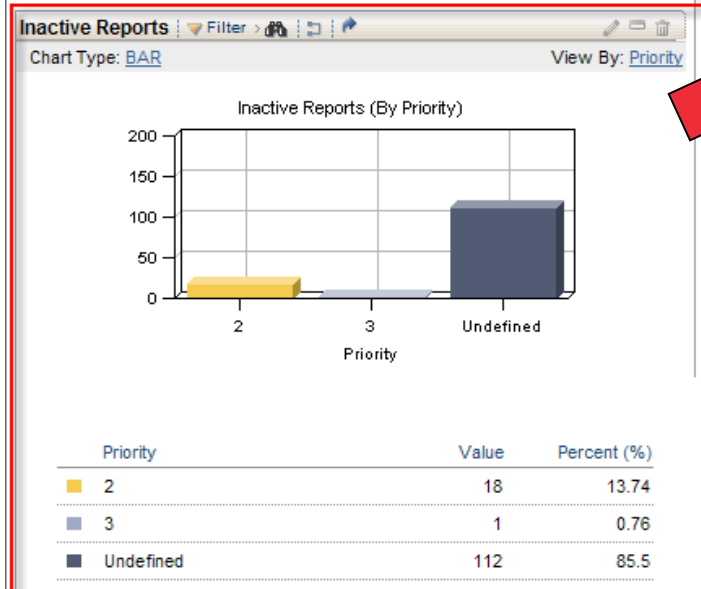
Inactive Reports | Filter >

Chart Type: BAR

View By: Priority

Inactive Reports (By Priority)

200
150
100
50
0

2
3
Undefined

Priority

| | Priority | Value | Percent (%) |
|---|---|---|---|
| | 2 | 18 | 13.74 |
| | 3 | 1 | 0.76 |
| | Undefined | 112 | 85.5 |